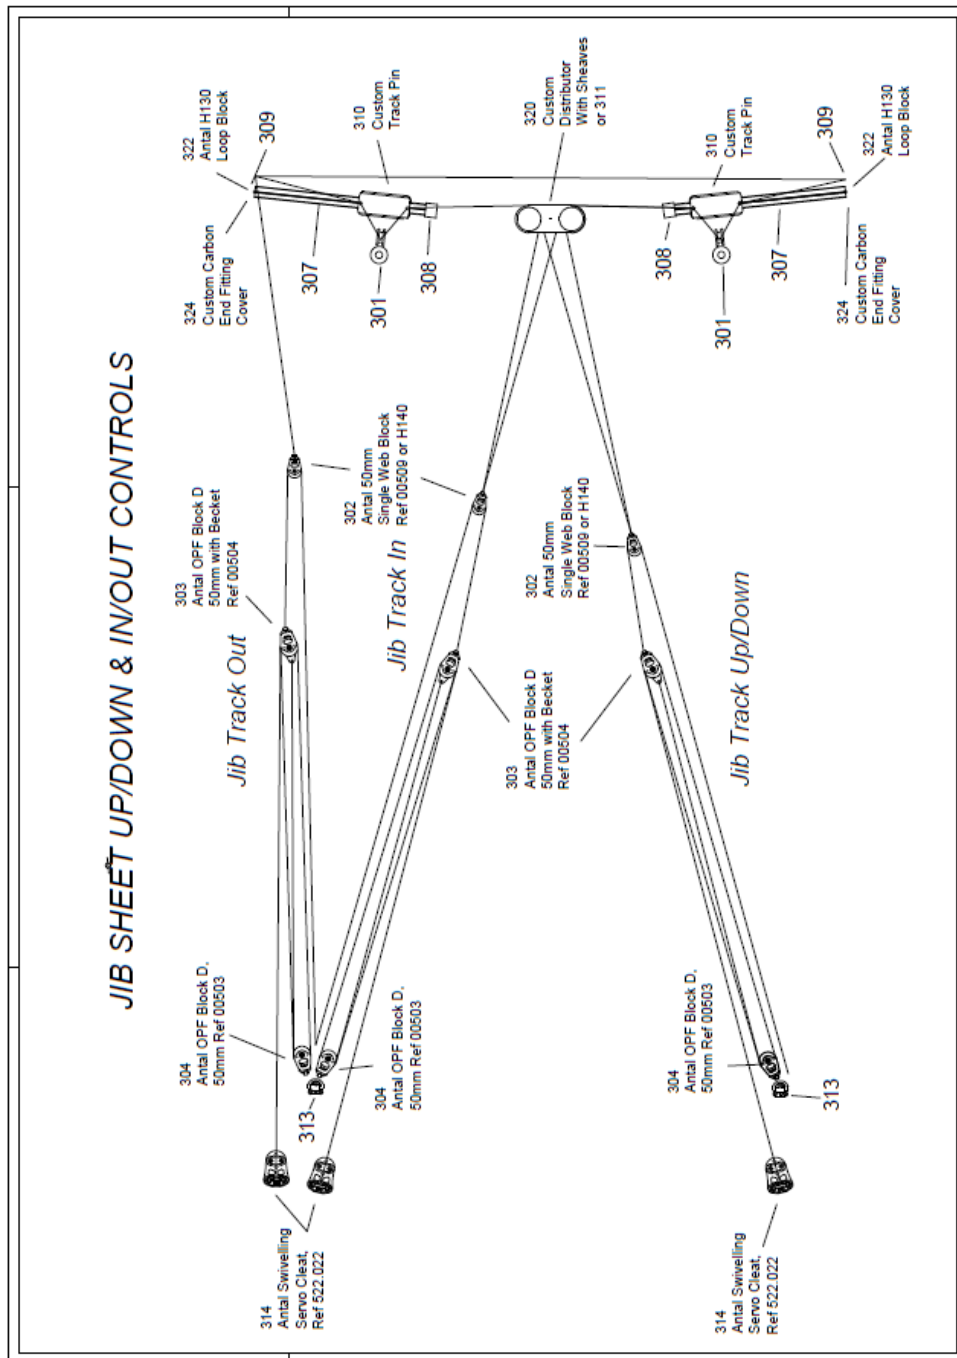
JIB SHEET UP/DOWN & IN/OUT CONTROLS

322
Antal H130
Loop Block

309

310
Custom
Track Pin

320
Custom
Distributor
With Sheaves
or 311

310
Custom
Track Pin

309

322
Antal H130
Loop Block

324
Custom Carbon
End Fitting
Cover

307

301

308

308

301

307

324
Custom Carbon
End Fitting
Cover

302
Antal 50mm
Single Web Block
Ref 00509 or H140

303
Antal OPF Block D
50mm with Becket
Ref 00504

Jib Track Out

Jib Track In

302
Antal 50mm
Single Web Block
Ref 00509 or H140

Jib Track Up/Down

303
Antal OPF Block D
50mm with Becket
Ref 00504

304
Antal OPF Block D.
50mm Ref 00503

313

304
Antal OPF Block D.
50mm Ref 00503

304
Antal OPF Block D.
50mm Ref 00503

313

314
Antal Swivelling
Servo Cleat,
Ref 522.022

314
Antal Swivelling
Servo Cleat,
Ref 522.022